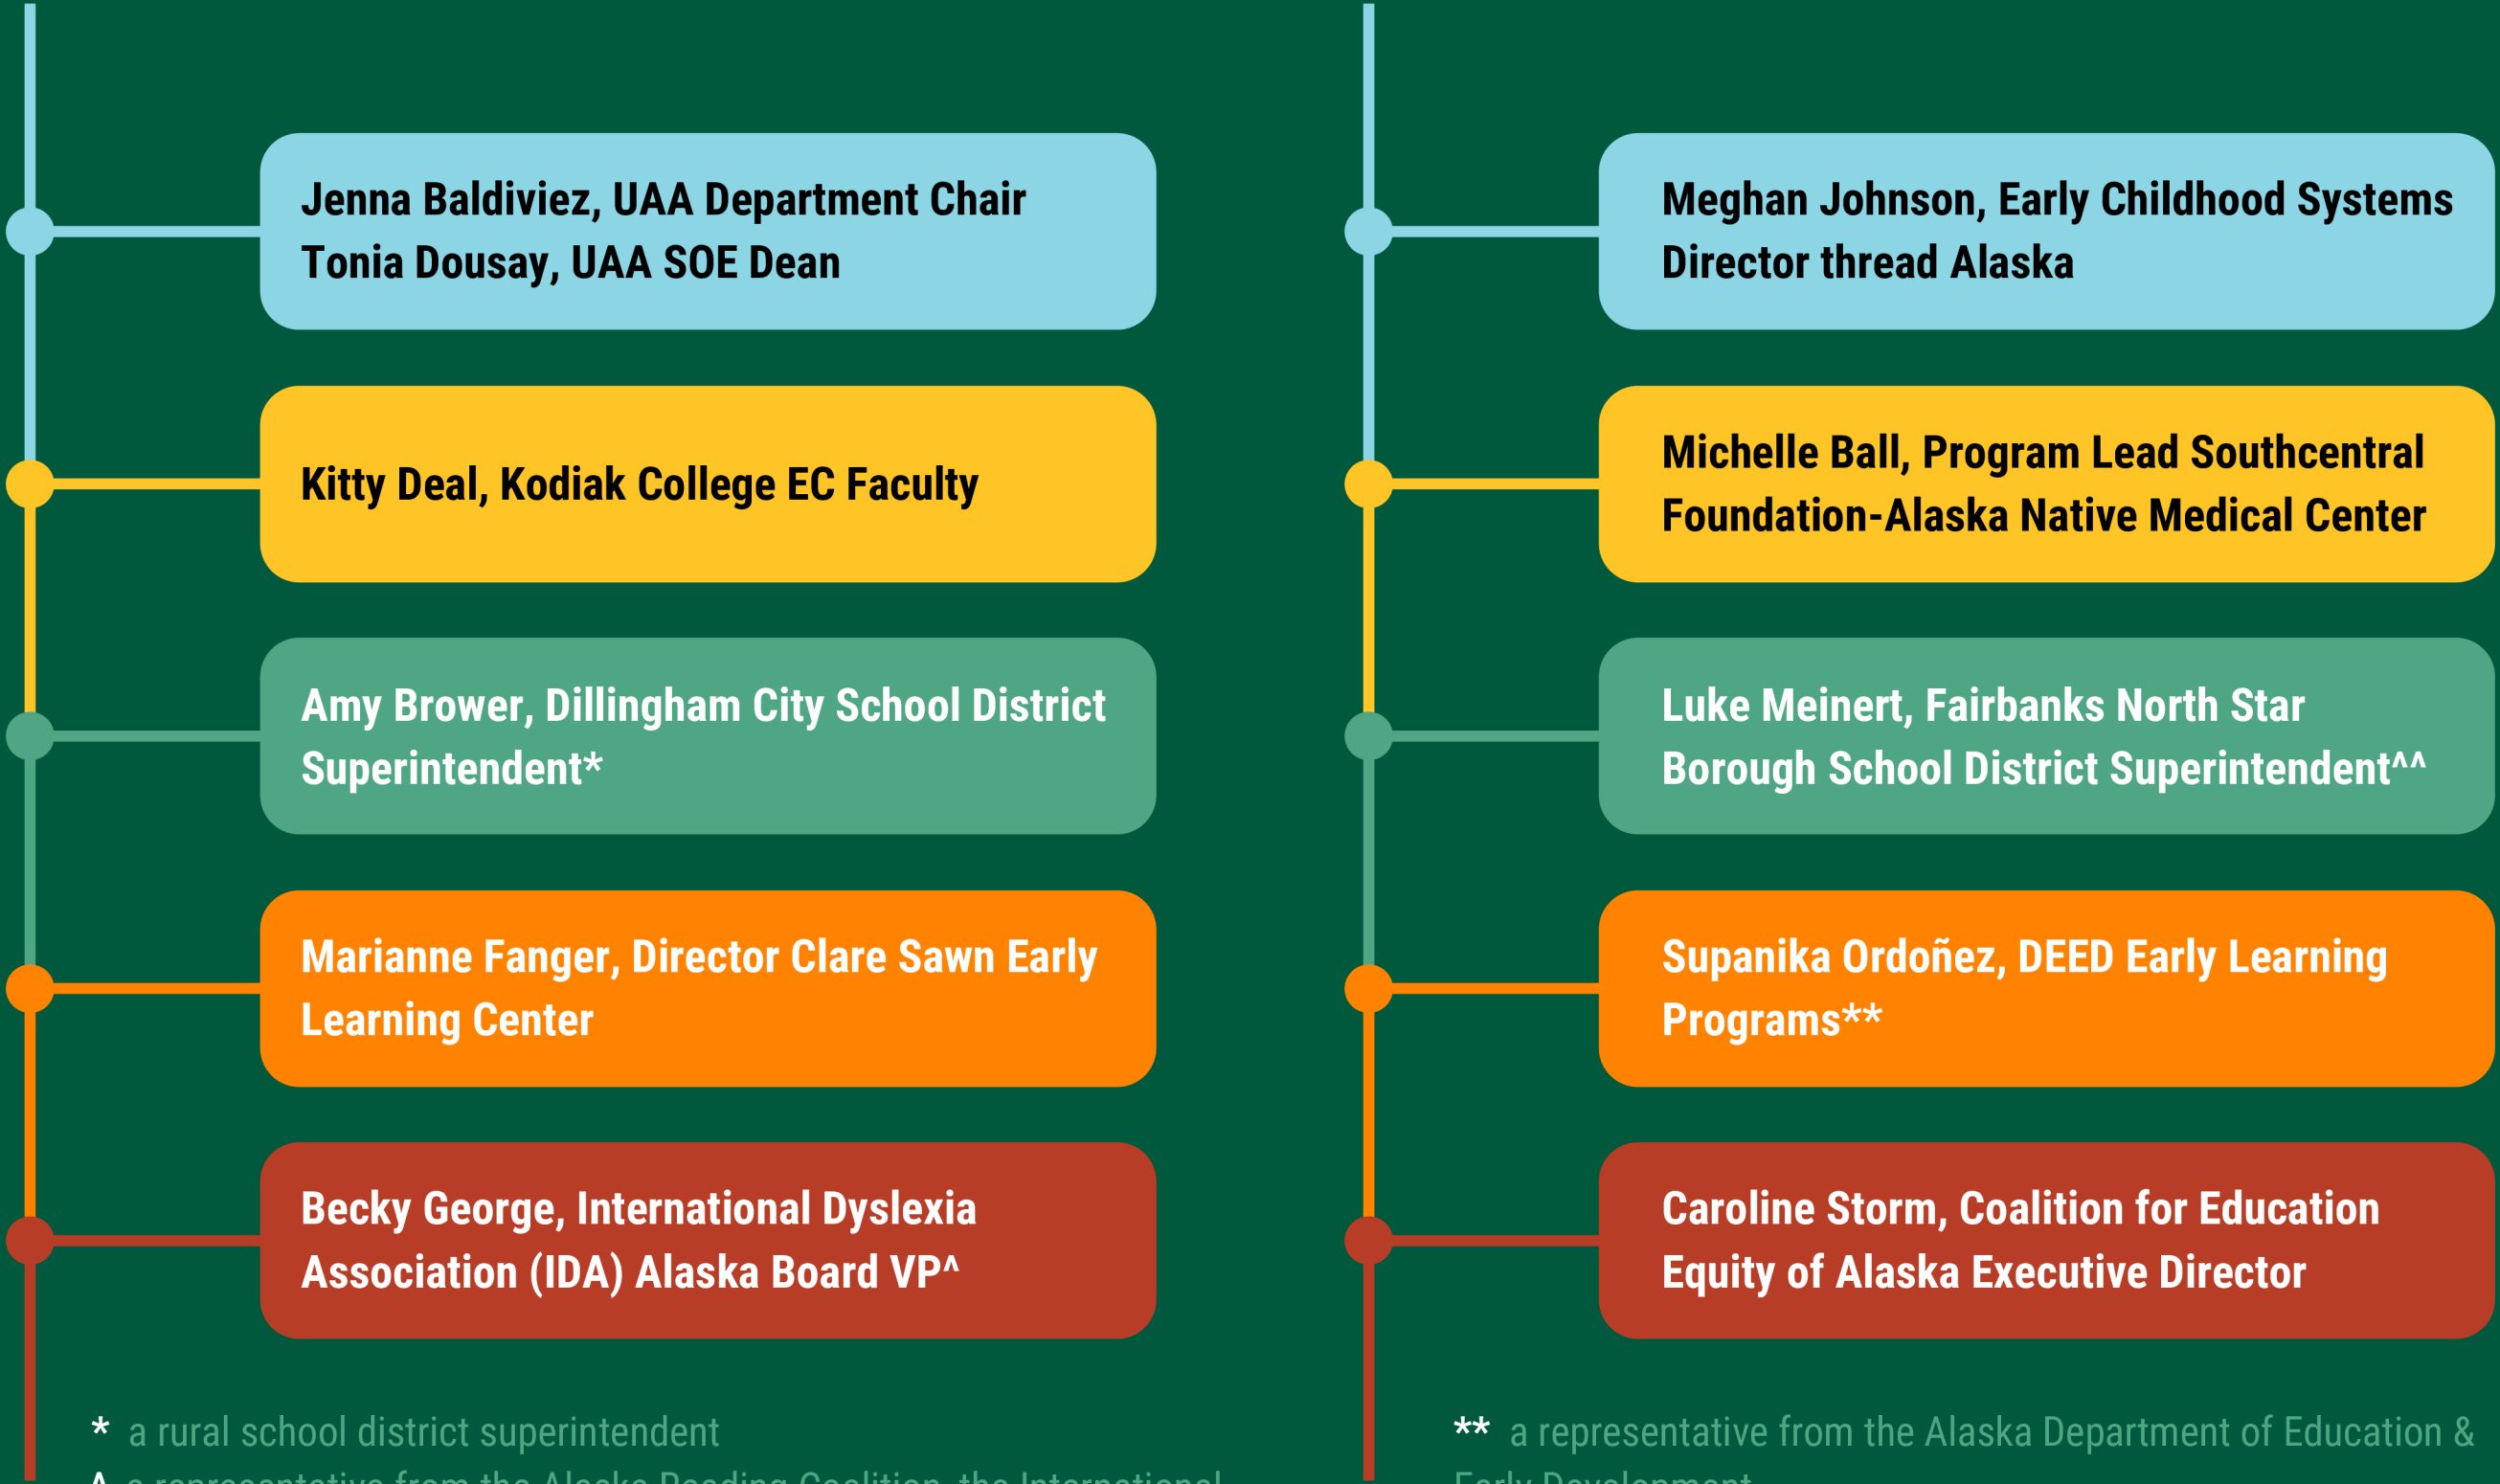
Jenna Baldiviez, UAA Department Chair
Tonia Dousay, UAA SOE Dean

Kitty Deal, Kodiak College EC Faculty

Amy Brower, Dillingham City School District Superintendent*

Marianne Fanger, Director Clare Sawn Early Learning Center

Becky George, International Dyslexia Association (IDA) Alaska Board VP^

* a rural school district superintendent
^ a representative from the Alaska Reading Coalition, the International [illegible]

Meghan Johnson, Early Childhood Systems Director thread Alaska

Michelle Ball, Program Lead Southcentral Foundation-Alaska Native Medical Center

Luke Meinert, Fairbanks North Star Borough School District Superintendent^^

Supanika Ordoñez, DEED Early Learning Programs**

Caroline Storm, Coalition for Education Equity of Alaska Executive Director

** a representative from the Alaska Department of Education & Early Development